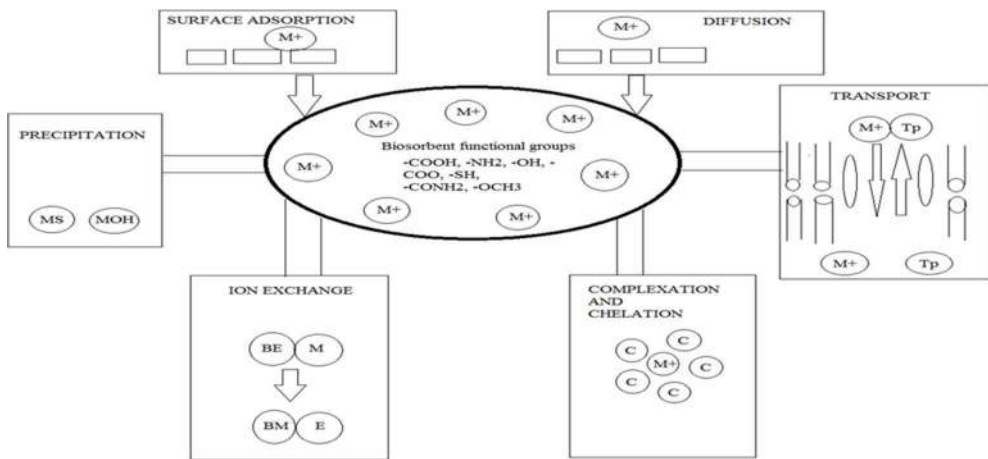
SURFACE ADSORPTION
M+

M+
DIFFUSION

PRECIPITATION
MS
MOH

M+
M+
M+
M+
Biosorbent functional groups
-COOH, -NH2, -OH, -COO, -SH, -CONH2, -OCH3
M+
M+
M+

TRANSPORT
M+
Tp
M+
Tp

ION EXCHANGE
BE
M
BM
E

COMPLEXATION AND CHELATION
C
C
M+
C
C
C